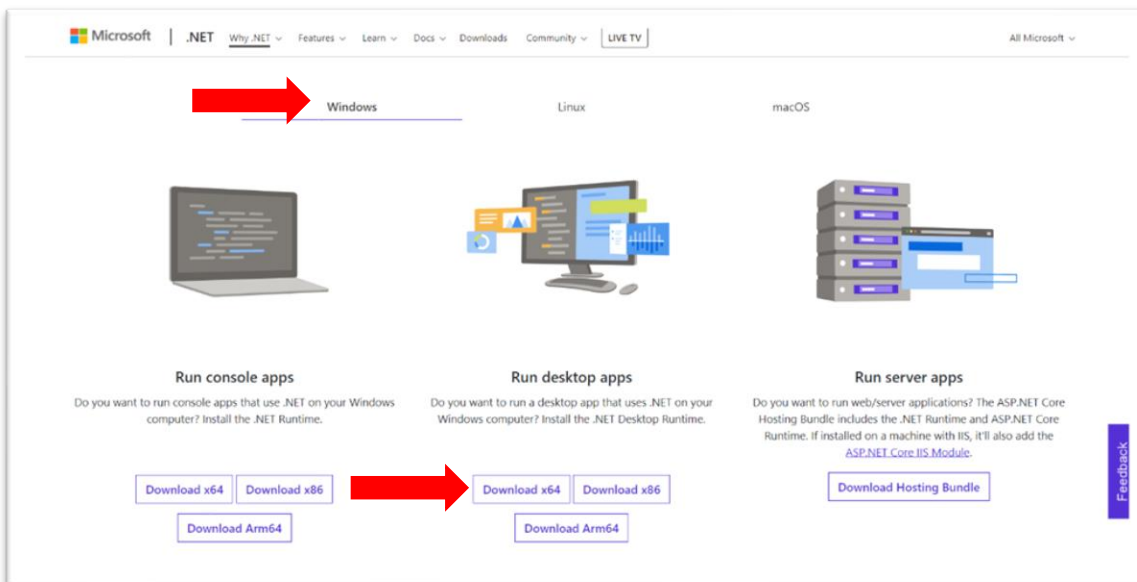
Microsoft | .NET Why .NET Features Learn Docs Downloads Community LIVE TV All Microsoft

Windows Linux macOS

Run console apps

Do you want to run console apps that use .NET on your Windows computer? Install the .NET Runtime.

Download x64 Download x86

Download Arm64

Run desktop apps

Do you want to run a desktop app that uses .NET on your Windows computer? Install the .NET Desktop Runtime.

Download x64 Download x86

Download Arm64

Run server apps

Do you want to run web/server applications? The ASP.NET Core Hosting Bundle includes the .NET Runtime and ASP.NET Core Runtime. If installed on a machine with IIS, it'll also add the ASP.NET Core IIS Module.

Download Hosting Bundle

Feedback